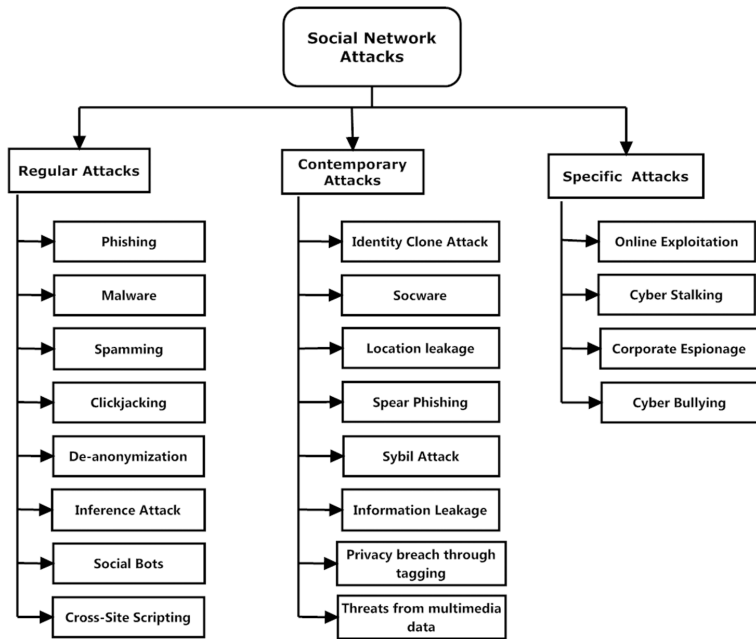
Social Network Attacks

Regular Attacks

Phishing

Malware

Spamming

Clickjacking

De-anonymization

Inference Attack

Social Bots

Cross-Site Scripting

Contemporary Attacks

Identity Clone Attack

Socware

Location leakage

Spear Phishing

Sybil Attack

Information Leakage

Privacy breach through tagging

Threats from multimedia data

Specific Attacks

Online Exploitation

Cyber Stalking

Corporate Espionage

Cyber Bullying